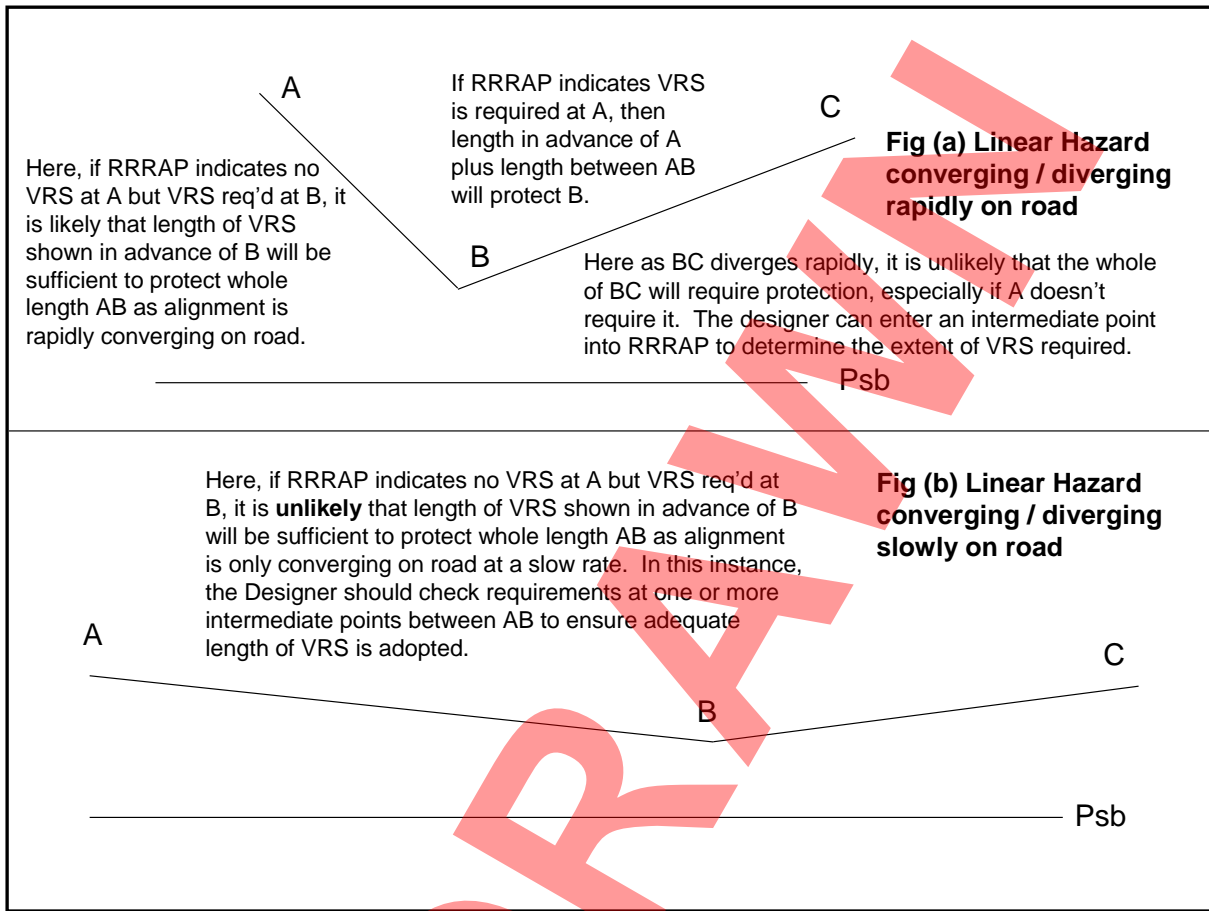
A

If RRRAP indicates VRS is required at A, then length in advance of A plus length between AB will protect B.

C

Fig (a) Linear Hazard converging / diverging rapidly on road

Here, if RRRAP indicates no VRS at A but VRS req'd at B, it is likely that length of VRS shown in advance of B will be sufficient to protect whole length AB as alignment is rapidly converging on road.

B

Here as BC diverges rapidly, it is unlikely that the whole of BC will require protection, especially if A doesn't require it. The designer can enter an intermediate point into RRRAP to determine the extent of VRS required.

Psb

Here, if RRRAP indicates no VRS at A but VRS req'd at B, it is **unlikely** that length of VRS shown in advance of B will be sufficient to protect whole length AB as alignment is only converging on road at a slow rate. In this instance, the Designer should check requirements at one or more intermediate points between AB to ensure adequate length of VRS is adopted.

Fig (b) Linear Hazard converging / diverging slowly on road

A

C

B

Psb

WITHDRAWN